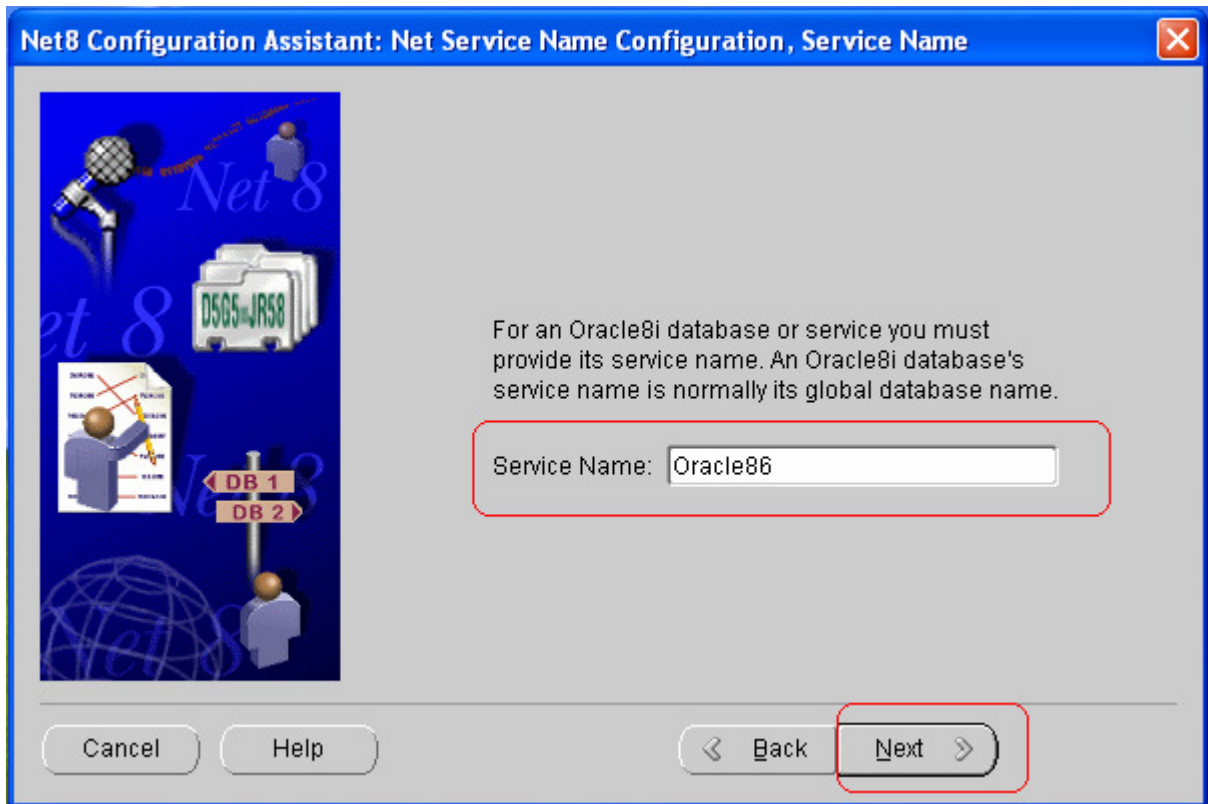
Net8 Configuration Assistant: Net Service Name Configuration, Service Name

Net 8

Net 8

D5G5 JR58

DB 1
DB 2

Net 8

For an Oracle8i database or service you must provide its service name. An Oracle8i database's service name is normally its global database name.

Service Name: Oracle86

Cancel
Help
Back
Next